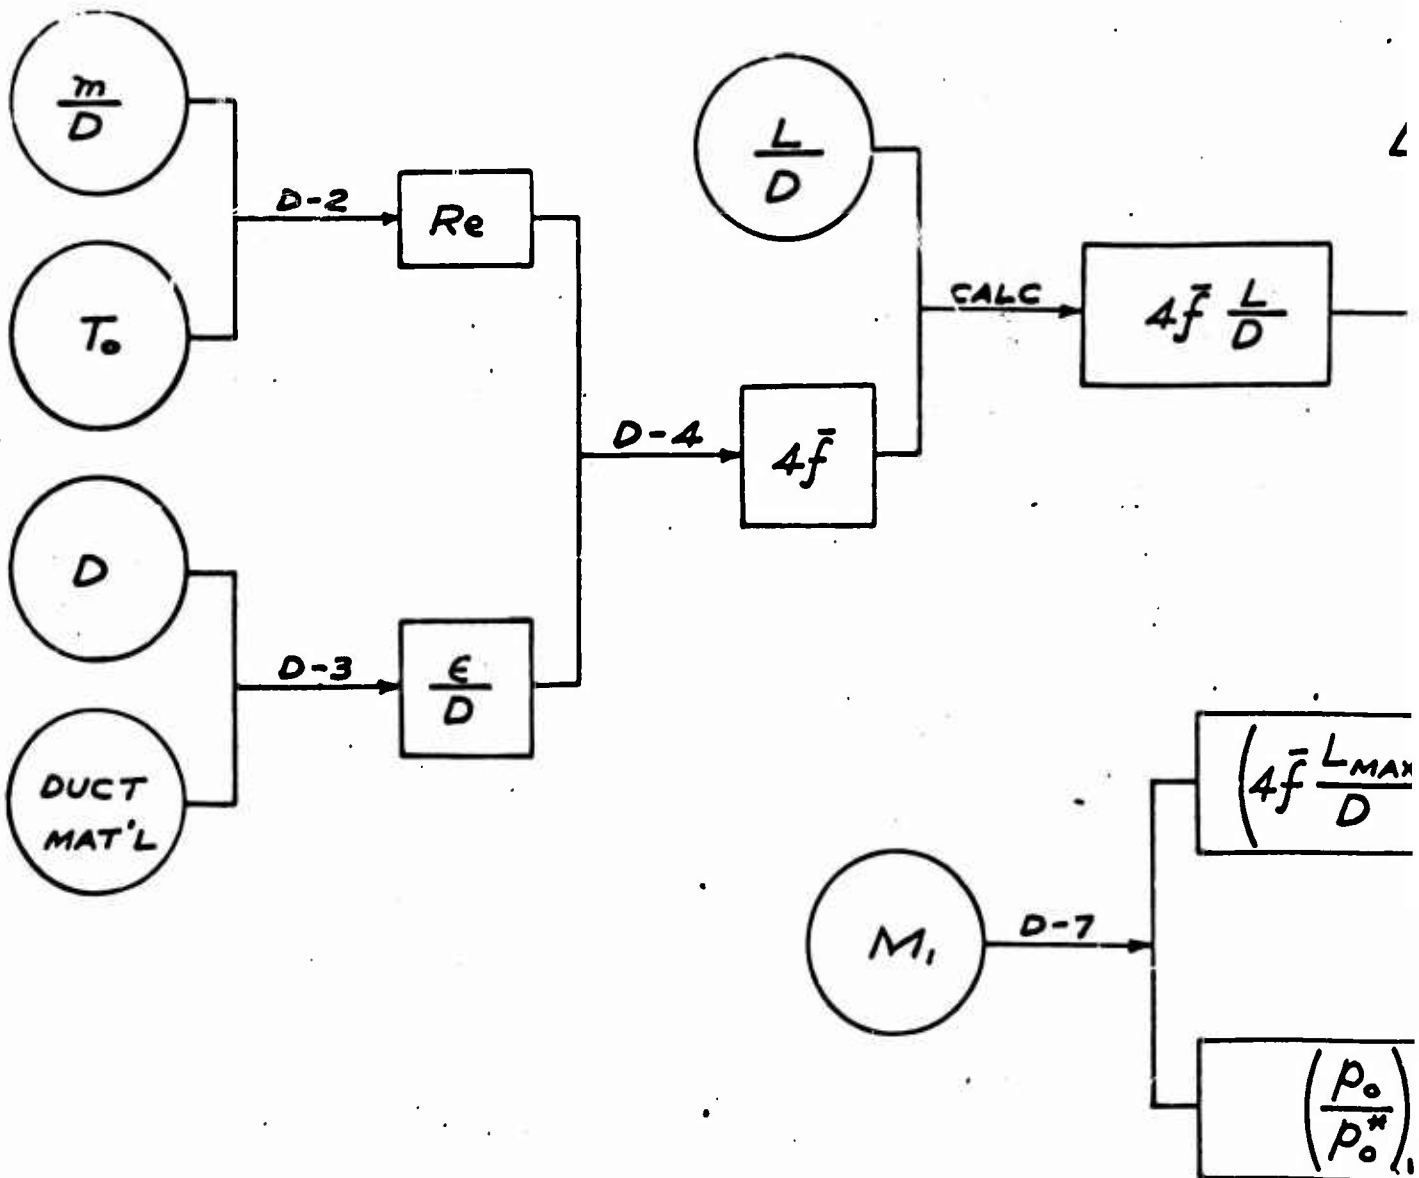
$\frac{m}{D}$

$T_o$

D-2

Re

D

DUCT MAT'L

D-3

$\frac{\epsilon}{D}$

D-4

$4\bar{f}$

$\frac{L}{D}$

CALC

$4\bar{f}\frac{L}{D}$

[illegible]

$M_1$

D-7

$\left(4\bar{f}\frac{L_{MAX}}{D}\right.$ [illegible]

$\left(\frac{p_o}{p_o^*}\right)_1$ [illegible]